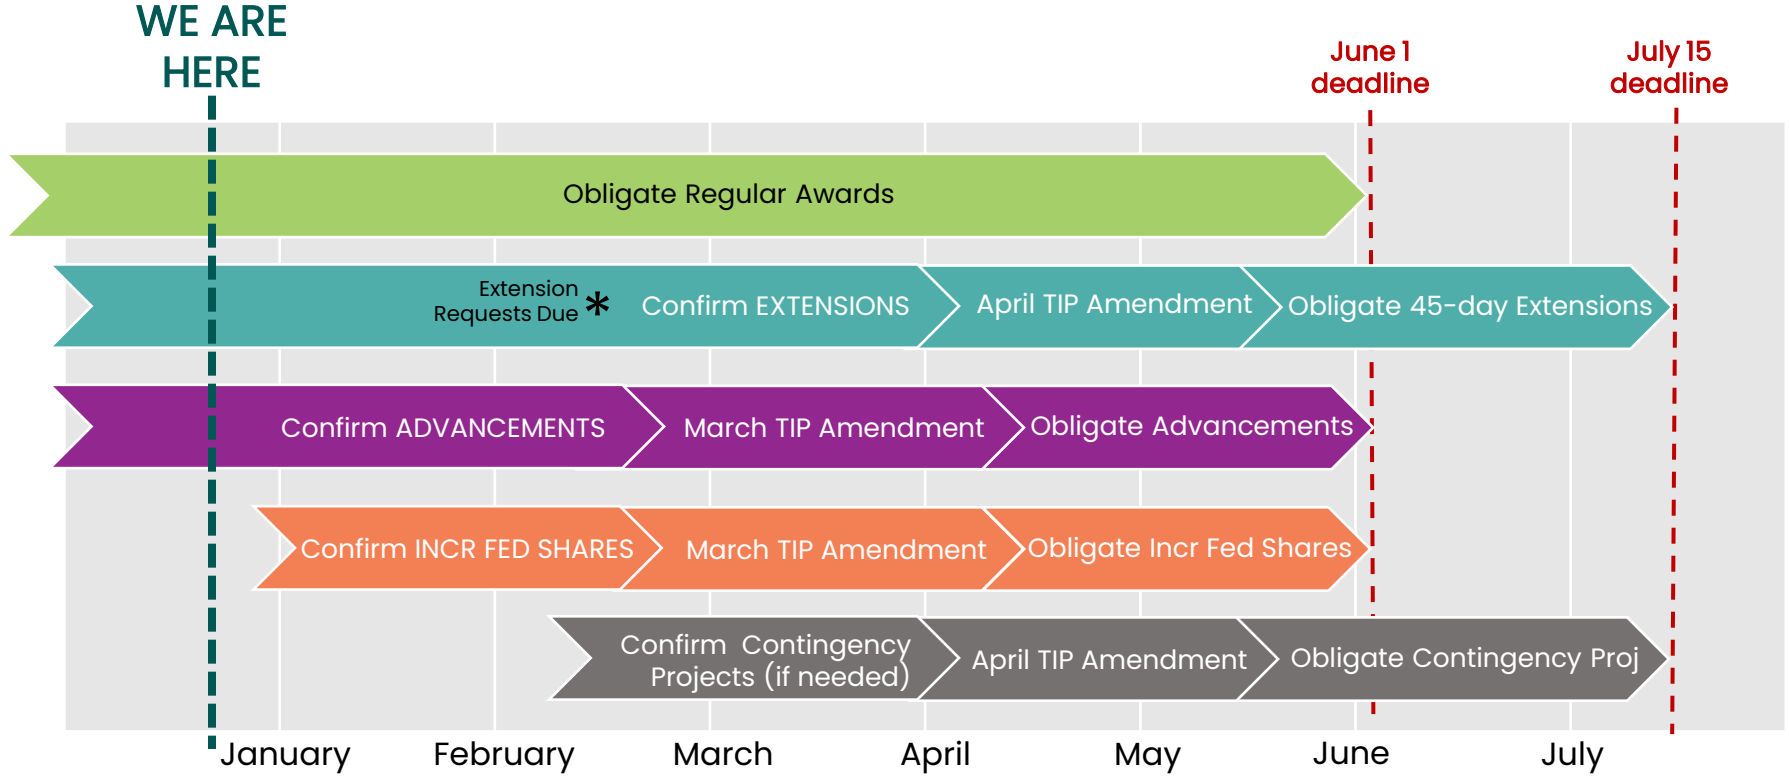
WE ARE HERE

June 1 deadline

July 15 deadline

Obligate Regular Awards

Extension Requests Due *

Confirm EXTENSIONS

April TIP Amendment

Obligate 45-day Extensions

Confirm ADVANCEMENTS

March TIP Amendment

Obligate Advancements

Confirm INCR FED SHARES

March TIP Amendment

Obligate Incr Fed Shares

Confirm Contingency Projects (if needed)

April TIP Amendment

Obligate Contingency Proj

January

February

March

April

May

June

July